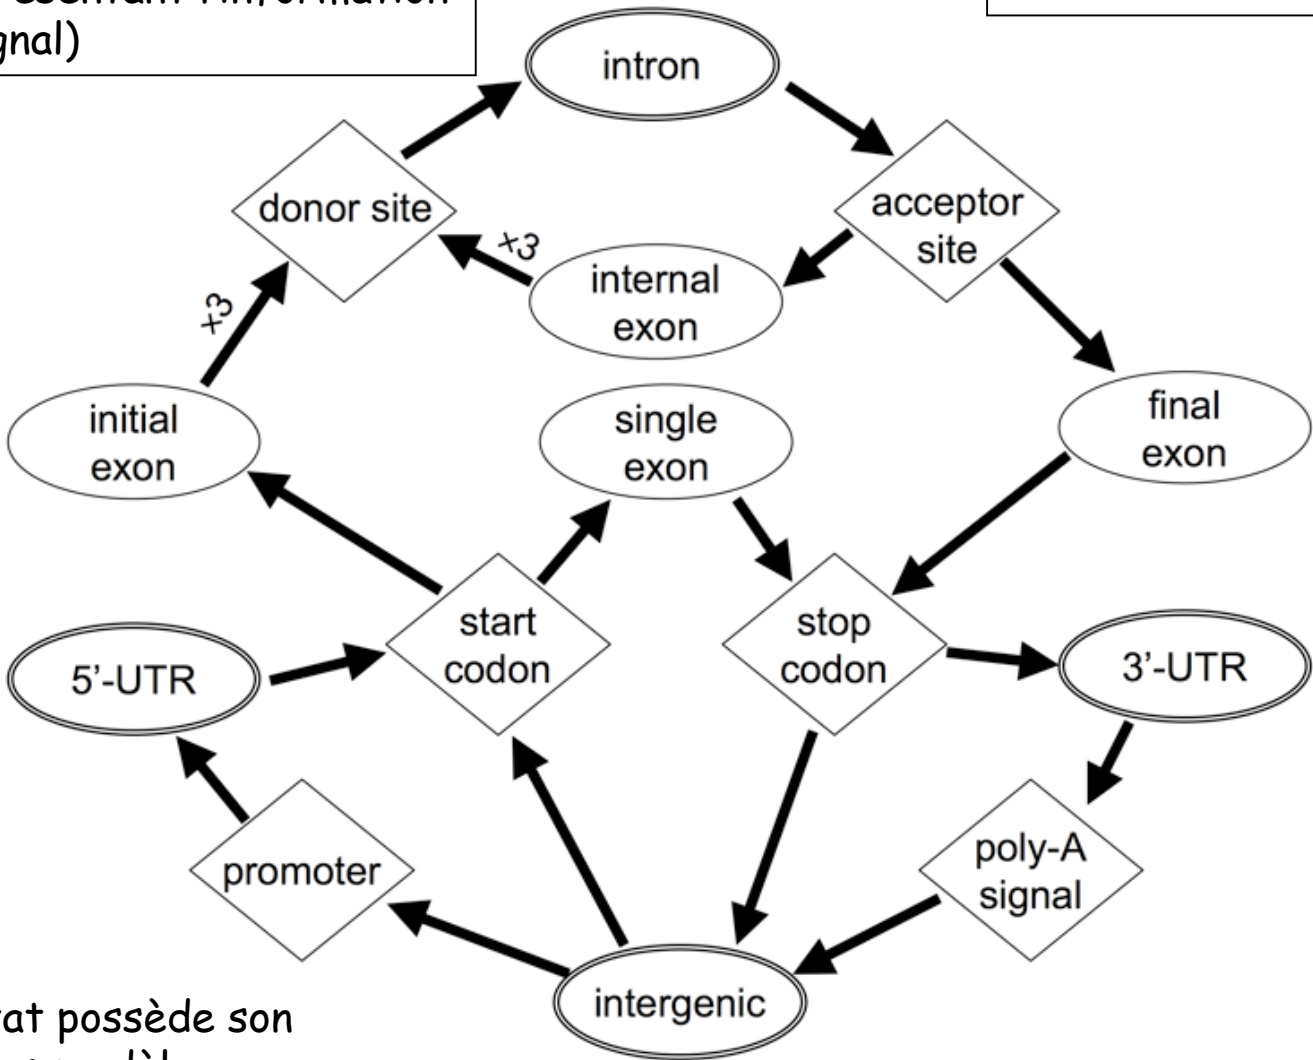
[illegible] ssentant l'information
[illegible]gnal)

intron
donor site
acceptor site
×3
internal exon
×3
initial exon
single exon
final exon
start codon
stop codon
5'-UTR
3'-UTR
promoter
poly-A signal
intergenic

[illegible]at possède son
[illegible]